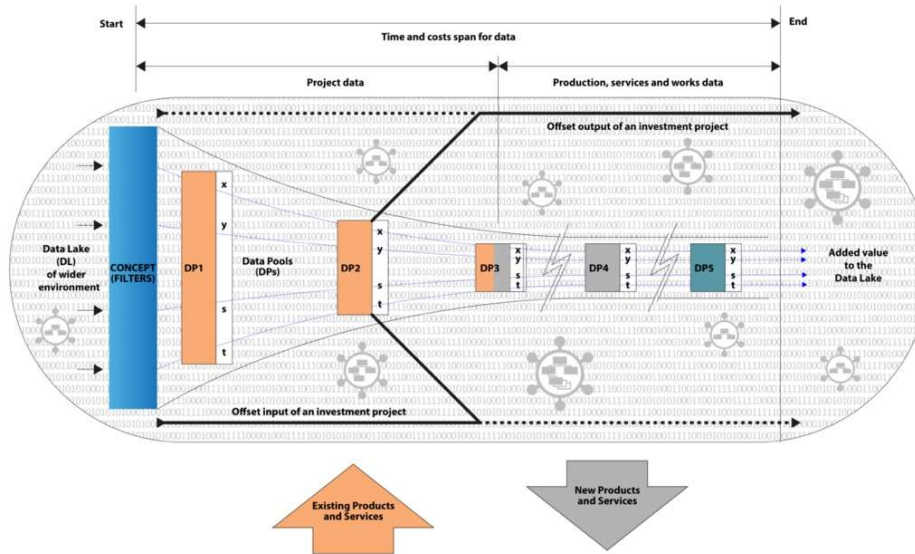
Start

End

Time and costs span for data

Project data

Production, services and works data

Offset output of an investment project

Data Lake (DL) of wider environment

CONCEPT (FILTERS)

DP1

x

y

s

t

Data Pools (DPs)

DP2

x

y

s

t

DP3

x

y

s

t

DP4

x

y

s

t

DP5

x

y

s

t

Added value to the Data Lake

Offset input of an investment project

Existing Products and Services

New Products and Services